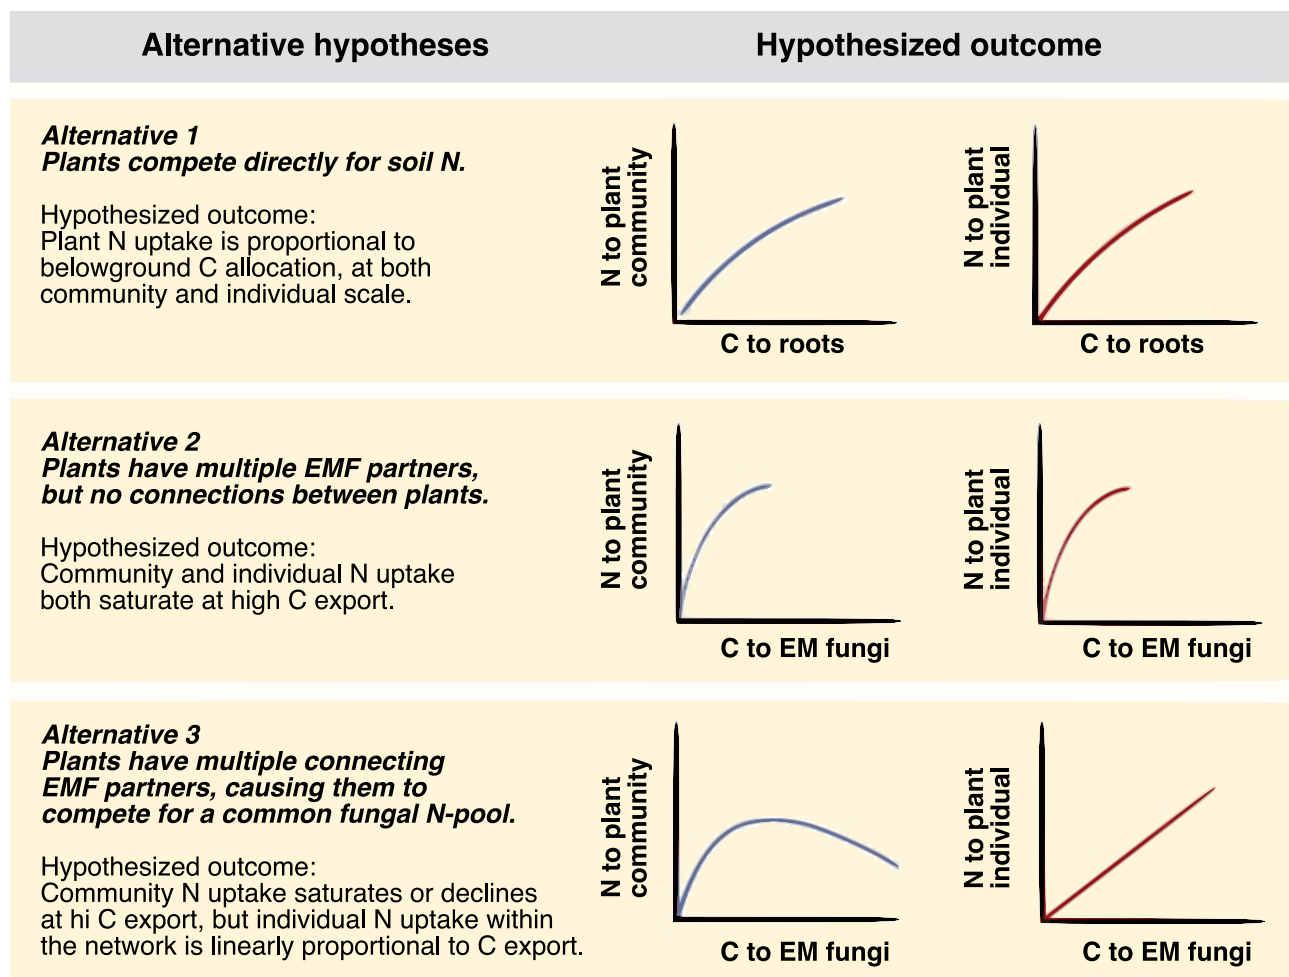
| Alternative hypotheses | Hypothesized outcome |
|---|---|

Alternative 1
Plants compete directly for soil N.

Hypothesized outcome:
Plant N uptake is proportional to belowground C allocation, at both community and individual scale.

N to plant community

C to roots

N to plant individual

C to roots

Alternative 2
Plants have multiple EMF partners, but no connections between plants.

Hypothesized outcome:
Community and individual N uptake both saturate at high C export.

N to plant community

C to EM fungi

N to plant individual

C to EM fungi

Alternative 3
Plants have multiple connecting EMF partners, causing them to compete for a common fungal N-pool.

Hypothesized outcome:
Community N uptake saturates or declines at hi C export, but individual N uptake within the network is linearly proportional to C export.

N to plant community

C to EM fungi

N to plant individual

C to EM fungi